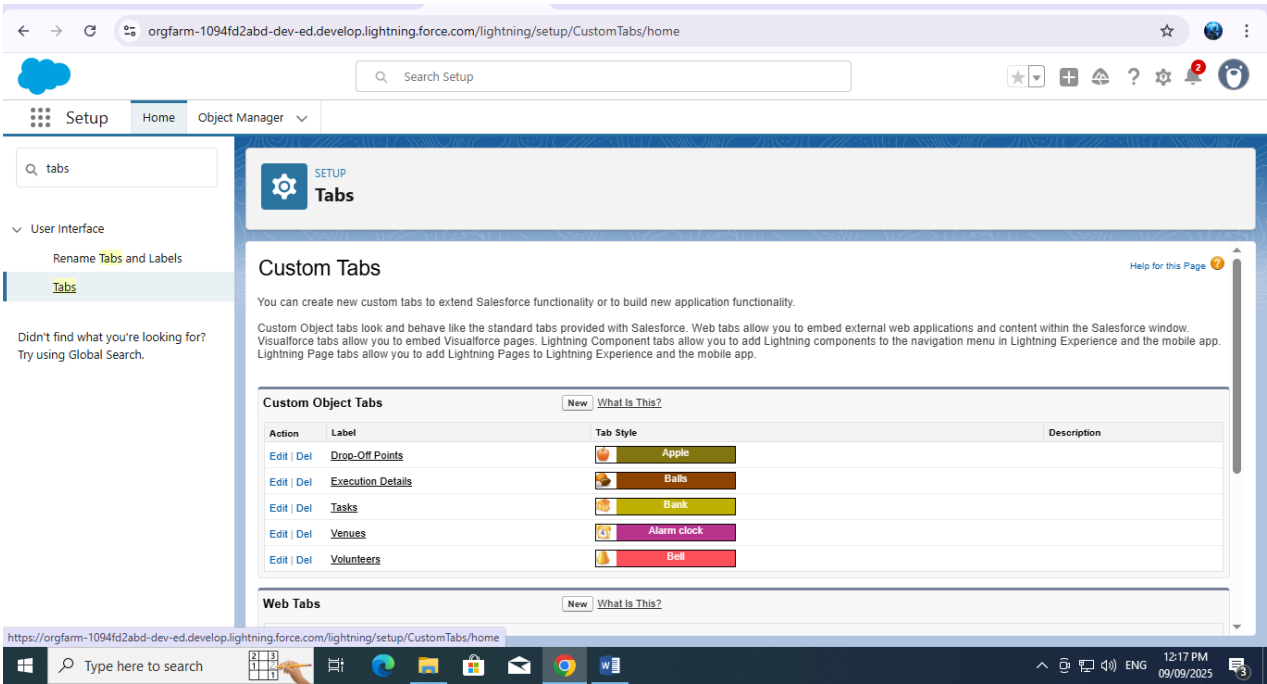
orgfarm-1094fd2abd-dev-ed.develop.lightning.force.com/lightning/setup/CustomTabs/home

Search Setup

2

Setup Home Object Manager

tabs

User Interface

Rename Tabs and Labels

Tabs

Didn't find what you're looking for? Try using Global Search.

SETUP

Tabs

Custom Tabs

Help for this Page

You can create new custom tabs to extend Salesforce functionality or to build new application functionality.

Custom Object tabs look and behave like the standard tabs provided with Salesforce. Web tabs allow you to embed external web applications and content within the Salesforce window. Visualforce tabs allow you to embed Visualforce pages. Lightning Component tabs allow you to add Lightning components to the navigation menu in Lightning Experience and the mobile app. Lightning Page tabs allow you to add Lightning Pages to Lightning Experience and the mobile app.

Custom Object Tabs New What Is This?

| Action | Label | Tab Style | Description |
|---|---|---|---|
| Edit \| Del | Drop-Off Points | Apple | |
| Edit \| Del | Execution Details | Balls | |
| Edit \| Del | Tasks | Bank | |
| Edit \| Del | Venues | Alarm clock | |
| Edit \| Del | Volunteers | Bell | |

Web Tabs New What Is This?

https://orgfarm-1094fd2abd-dev-ed.develop.lightning.force.com/lightning/setup/CustomTabs/home

Type here to search

ENG 12:17 PM 09/09/2025 3